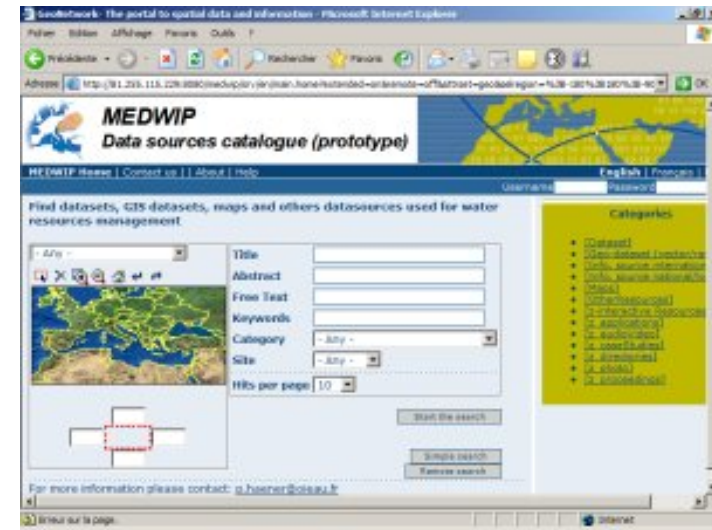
GeoNetwork- The portal to spatial data and information - Microsoft Internet Explorer

Fichier Edition Affichage Favoris Outils ?

Précédente Rechercher Favoris

Adresse http://81.255.115.229:8080/medwip/srv/en/main.home/extended=on&remote=off&attrset=geo&region=%38-180%38180%38-90 OK

MEDWIP
Data sources catalogue (prototype)

MEDWIP Home | Contact us | | About | Help

English | Français |

Username Password

Find datasets, GIS datasets, maps and others datasources used for water resources management

- Any -

Title
Abstract
Free Text
Keywords
Category - Any -
Site - Any -
Hits per page 10

Start the search

Simple search
Remove search

Categories

[Dataset]
[Geo-dataset (vector/ra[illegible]]
[Info. source internatio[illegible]]
[Info. source national/lo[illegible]]
[Maps]
[Otherressources]
[z-interactive resources]
[z. applications]
[z. audio/video]
[z. cases studies]
[z. directories]
[z. photo]
[z. proceedings]

For more information please contact: o.haener@oieau.fr

Erreur sur la page.

Internet